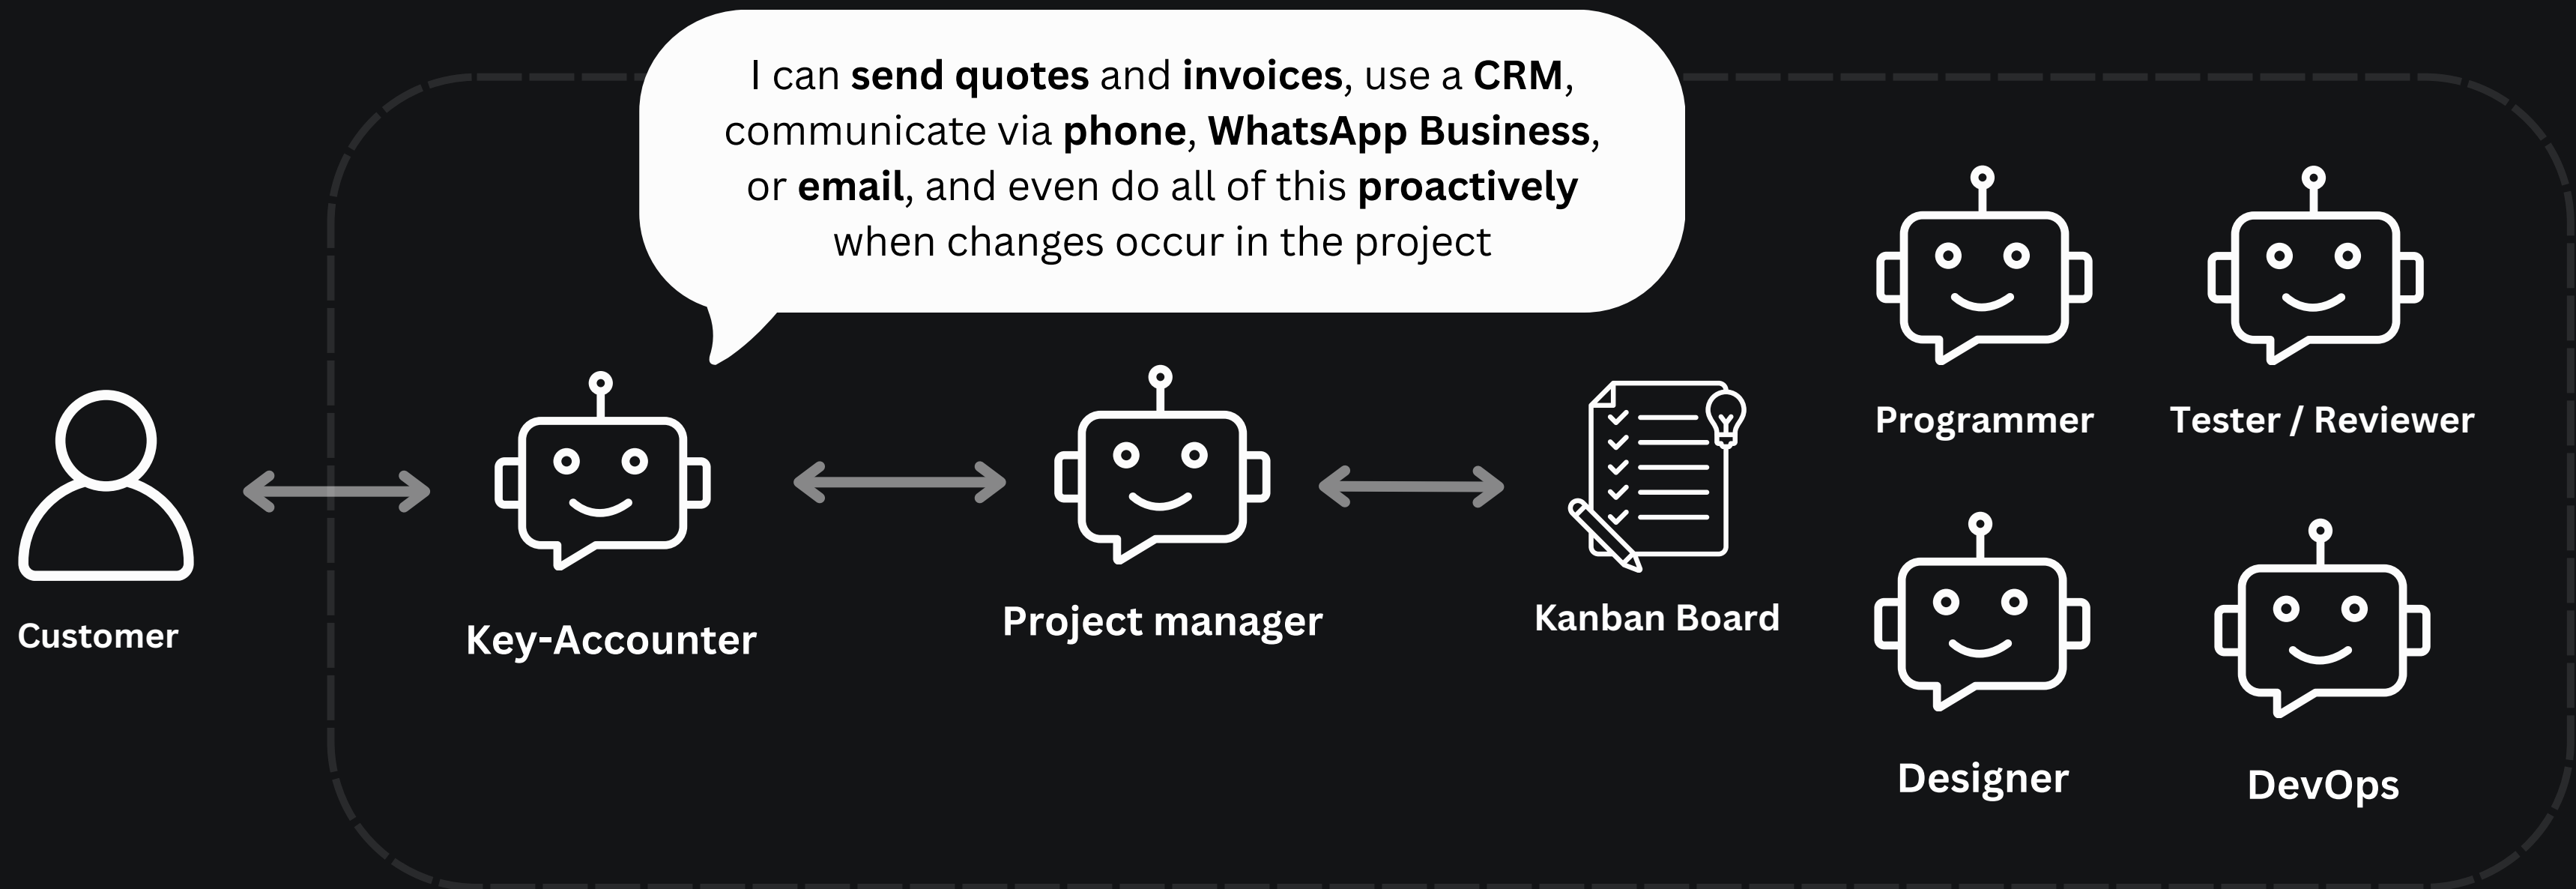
I can send quotes and invoices, use a CRM, communicate via phone, WhatsApp Business, or email, and even do all of this proactively when changes occur in the project

Programmer

Tester / Reviewer

Customer

Key-Accounter

Project manager

Kanban Board

Designer

DevOps